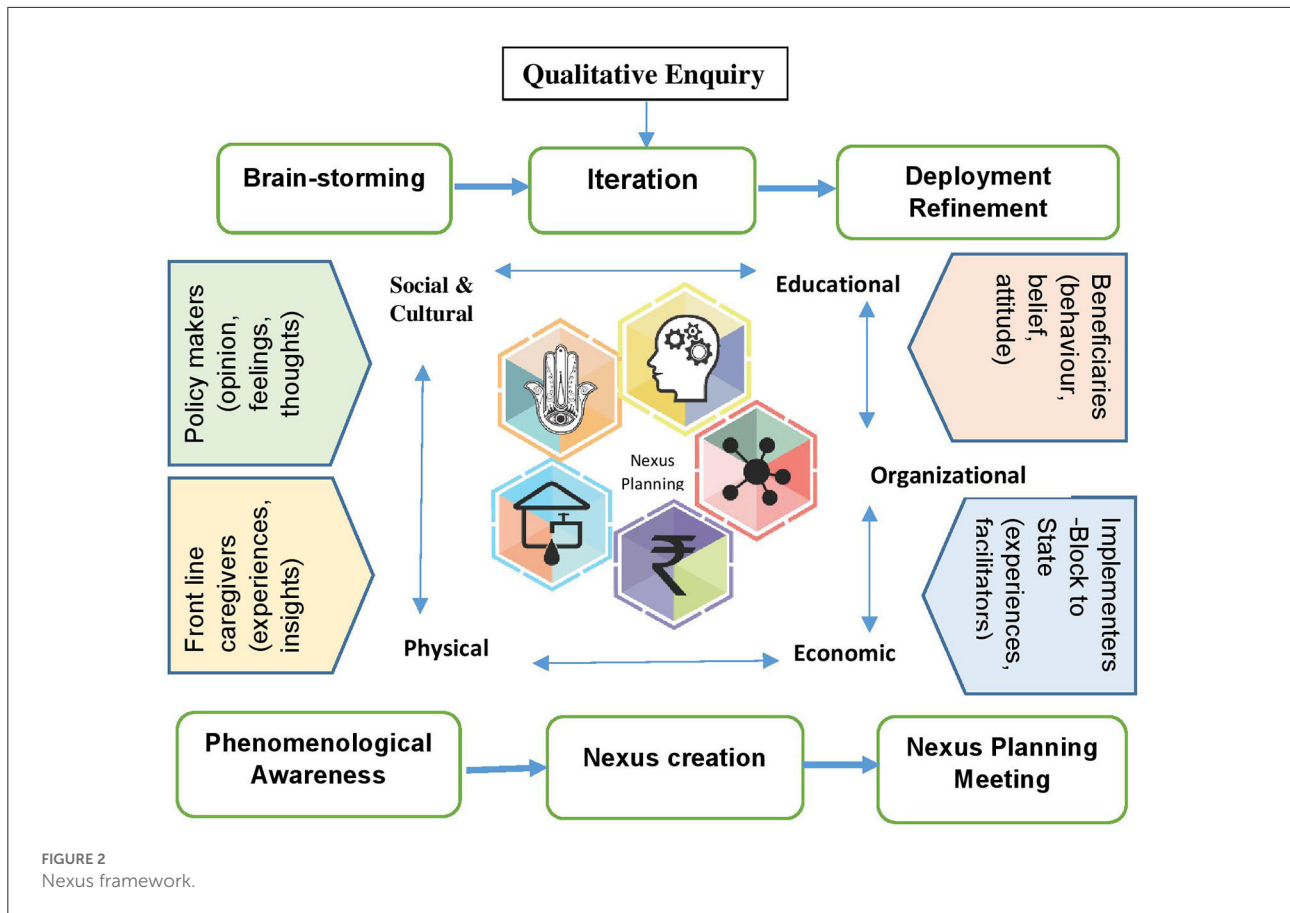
Qualitative Enquiry

Brain-storming

Iteration

Deployment Refinement

Policy makers (opinion, feelings, thoughts)

Social & Cultural

Educational

Beneficiaries (behaviour, belief, attitude)

Nexus Planning

Organizational

Front line caregivers (experiences, insights)

Implementers -Block to State (experiences, facilitators)

Physical

Economic

Phenomenological Awareness

Nexus creation

Nexus Planning Meeting

FIGURE 2
Nexus framework.